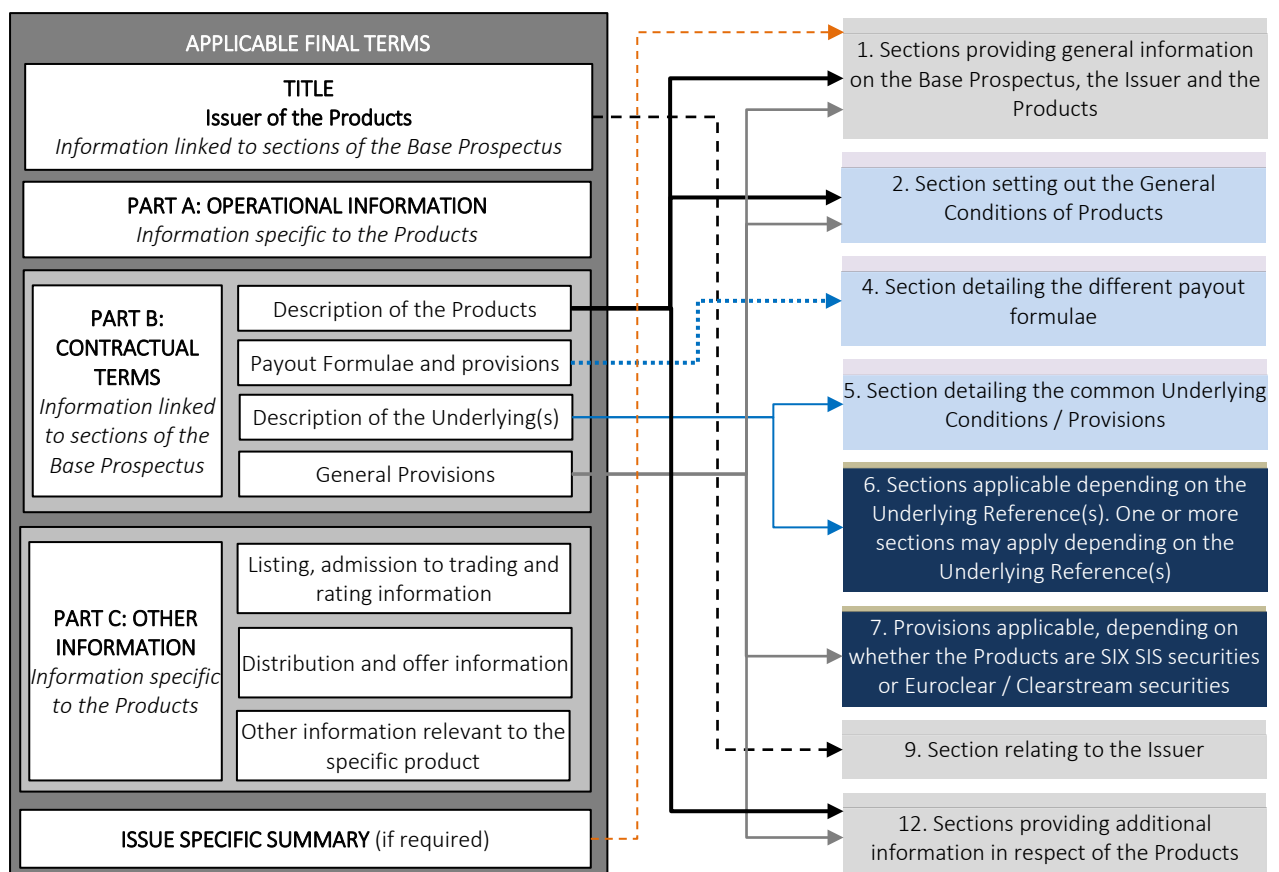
APPLICABLE FINAL TERMS

TITLE
Issuer of the Products
*Information linked to sections of the Base Prospectus*

PART A: OPERATIONAL INFORMATION
*Information specific to the Products*

PART B: CONTRACTUAL TERMS
*Information linked to sections of the Base Prospectus*

Description of the Products

Payout Formulae and provisions

Description of the Underlying(s)

General Provisions

PART C: OTHER INFORMATION
*Information specific to the Products*

Listing, admission to trading and rating information

Distribution and offer information

Other information relevant to the specific product

ISSUE SPECIFIC SUMMARY (if required)

1. Sections providing general information on the Base Prospectus, the Issuer and the Products

2. Section setting out the General Conditions of Products

4. Section detailing the different payout formulae

5. Section detailing the common Underlying Conditions / Provisions

6. Sections applicable depending on the Underlying Reference(s). One or more sections may apply depending on the Underlying Reference(s)

7. Provisions applicable, depending on whether the Products are SIX SIS securities or Euroclear / Clearstream securities

9. Section relating to the Issuer

12. Sections providing additional information in respect of the Products